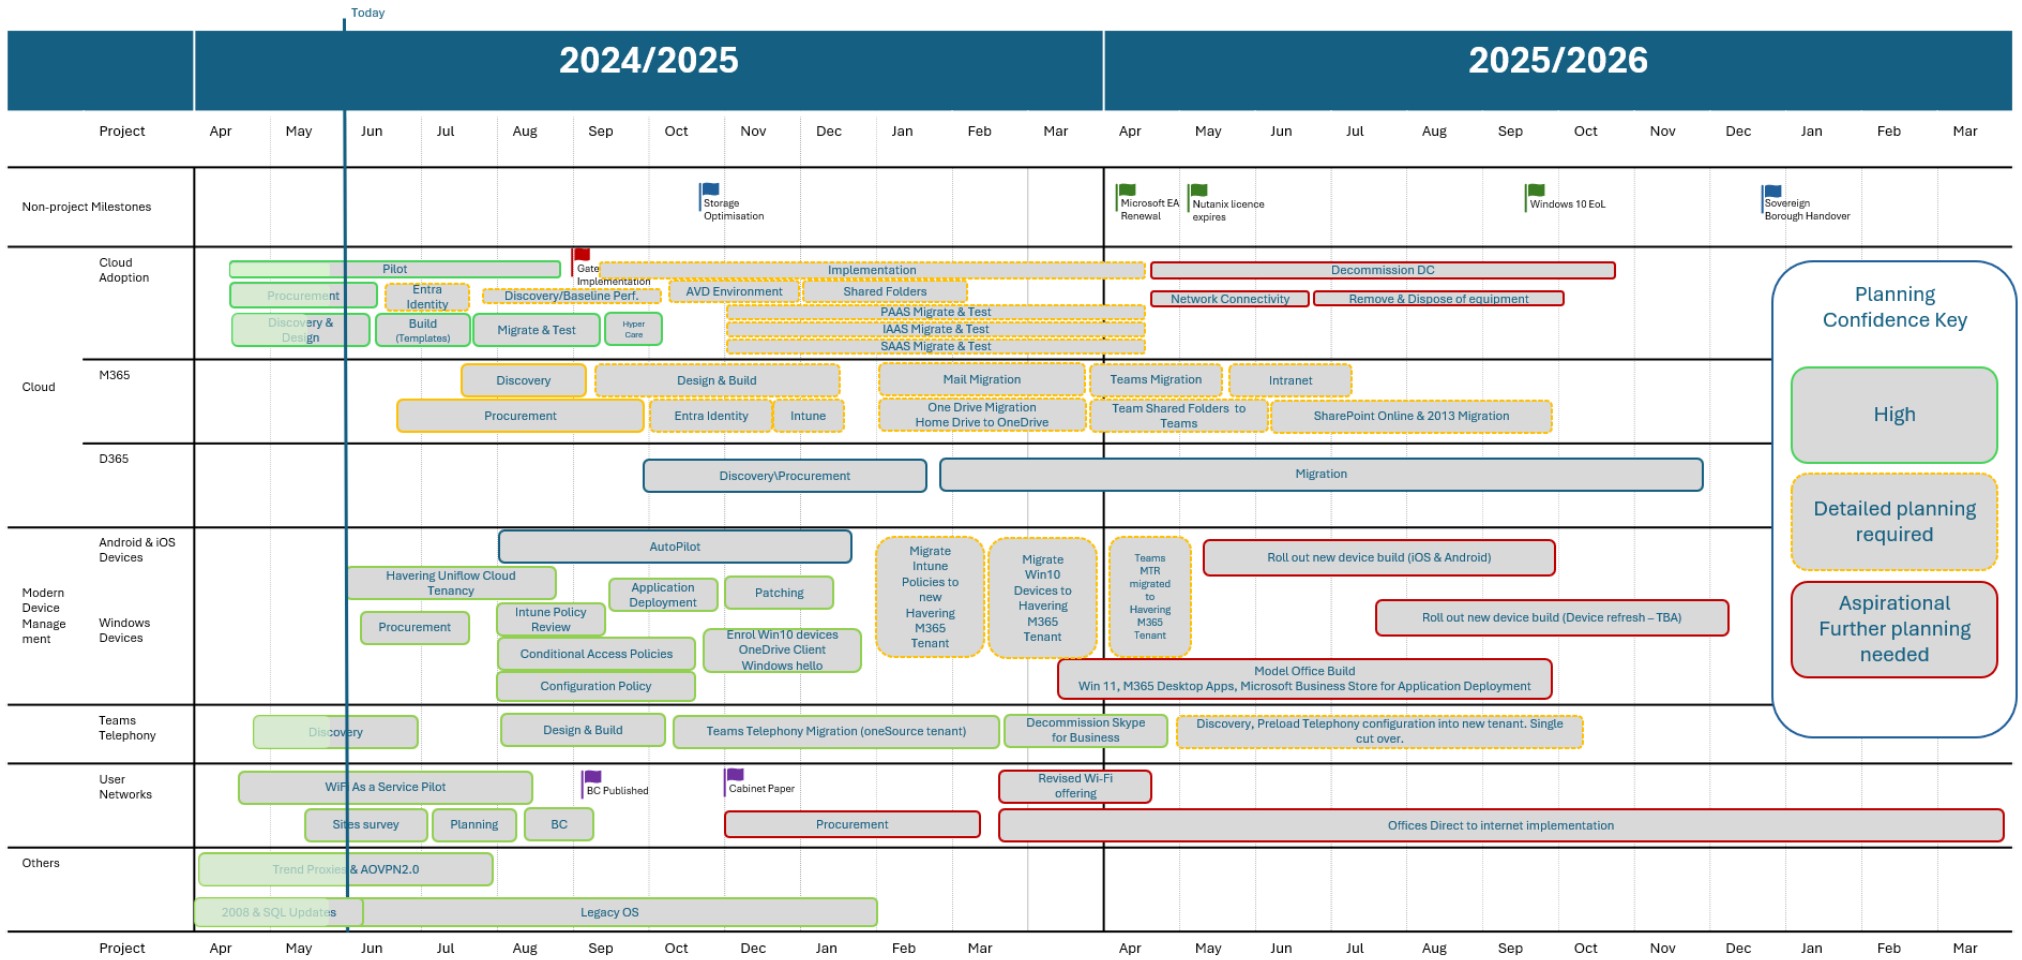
Today

2024/2025

2025/2026

Project Apr May Jun Jul Aug Sep Oct Nov Dec Jan Feb Mar Apr May Jun Jul Aug Sep Oct Nov Dec Jan Feb Mar

Non-project Milestones

Storage Optimisation

Microsoft EA Renewal

Nutanix licence expires

Windows 10 EoL

Sovereign Borough Handover

Cloud

Cloud Adoption

Pilot

Gate Implementation

Implementation

Decommission DC

Procurement

Entra Identity

Discovery/Baseline Perf.

AVD Environment

Shared Folders

Network Connectivity

Remove & Dispose of equipment

Discovery & Design

Build (Templates)

Migrate & Test

Hyper Care

PAAS Migrate & Test

IAAS Migrate & Test

SAAS Migrate & Test

M365

Discovery

Design & Build

Mail Migration

Teams Migration

Intranet

Procurement

Entra Identity

Intune

One Drive Migration Home Drive to OneDrive

Team Shared Folders to Teams

SharePoint Online & 2013 Migration

D365

Discovery\Procurement

Migration

Modern Device Management

Android & iOS Devices

AutoPilot

Migrate Intune Policies to new Havering M365 Tenant

Migrate Win10 Devices to Havering M365 Tenant

Teams MTR migrated to Havering M365 Tenant

Roll out new device build (iOS & Android)

Windows Devices

Havering Uniflow Cloud Tenancy

Application Deployment

Patching

Procurement

Intune Policy Review

Roll out new device build (Device refresh – TBA)

Conditional Access Policies

Enrol Win10 devices OneDrive Client Windows hello

Configuration Policy

Model Office Build
Win 11, M365 Desktop Apps, Microsoft Business Store for Application Deployment

Teams Telephony

Discovery

Design & Build

Teams Telephony Migration (oneSource tenant)

Decommission Skype for Business

Discovery, Preload Telephony configuration into new tenant. Single cut over.

User Networks

WiFi As a Service Pilot

BC Published

Cabinet Paper

Revised Wi-Fi offering

Sites survey

Planning

BC

Procurement

Offices Direct to internet implementation

Others

Trend Proxies & AOVPN2.0

2008 & SQL Updates

Legacy OS

Planning Confidence Key

High

Detailed planning required

Aspirational Further planning needed

Project Apr May Jun Jul Aug Sep Oct Dec Jan Feb Mar Apr May Jun Jul Aug Sep Oct Nov Dec Jan Feb Mar